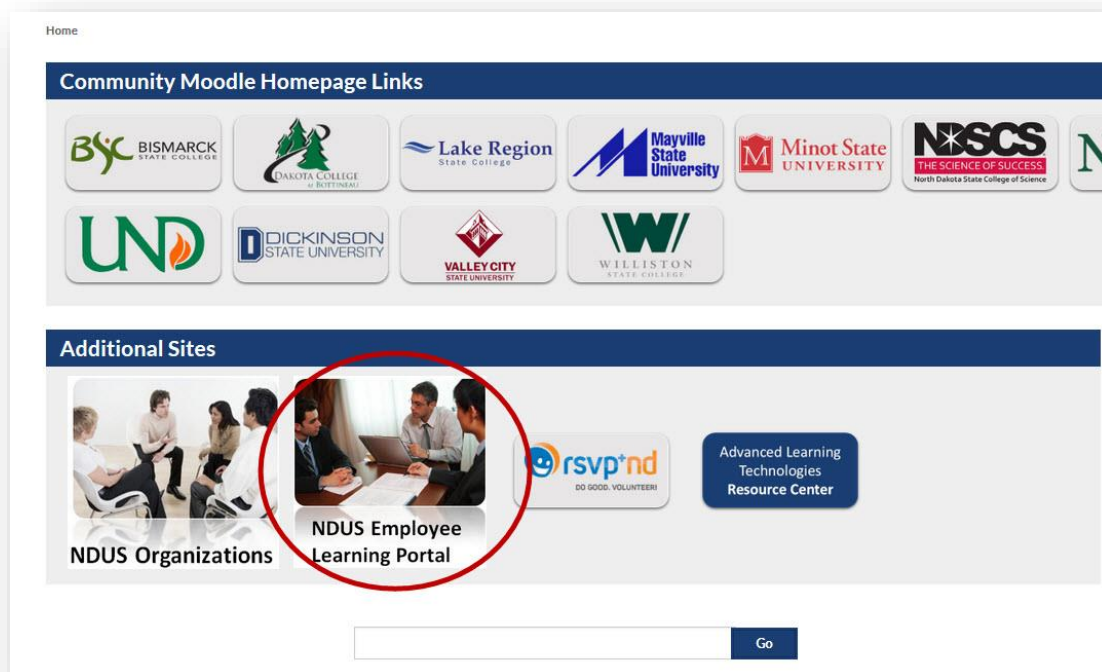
Home

Community Moodle Homepage Links

BSC BISMARCK STATE COLLEGE

DAKOTA COLLEGE at BOTTINEAU

Lake Region State College

Mayville State University

Minot State UNIVERSITY

NDSCS THE SCIENCE OF SUCCESS. North Dakota State College of Science

N

UND

DICKINSON STATE UNIVERSITY

VALLEY CITY STATE UNIVERSITY

W WILLISTON STATE COLLEGE

Additional Sites

NDUS Organizations

NDUS Employee Learning Portal

rsvp+nd DO GOOD. VOLUNTEER!

Advanced Learning Technologies Resource Center

Go